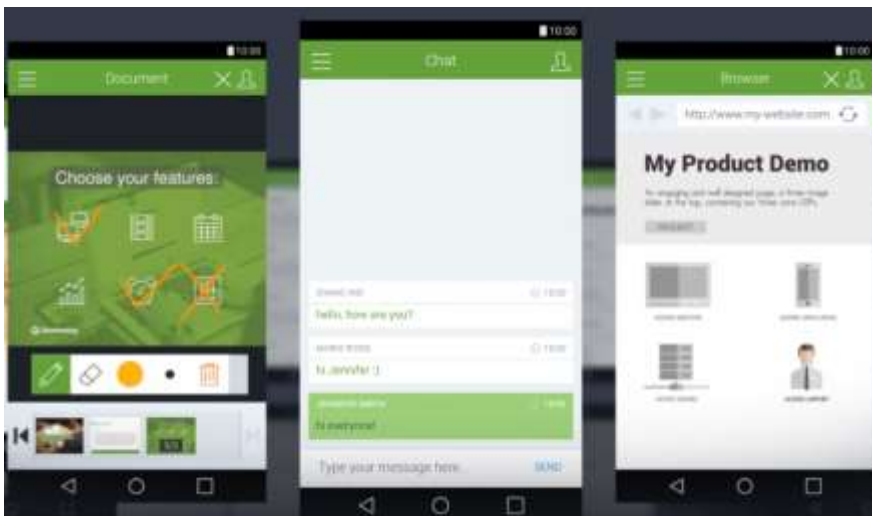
10:00
Document
Choose your features:

10:00
Chat
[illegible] 10:00
Hello, how are you?
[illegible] 10:00
hi Jennifer :)
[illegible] 10:00
hi everyone!
Type your message here...
SEND

10:00
Browser
http://www.my-website.com
My Product Demo
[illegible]